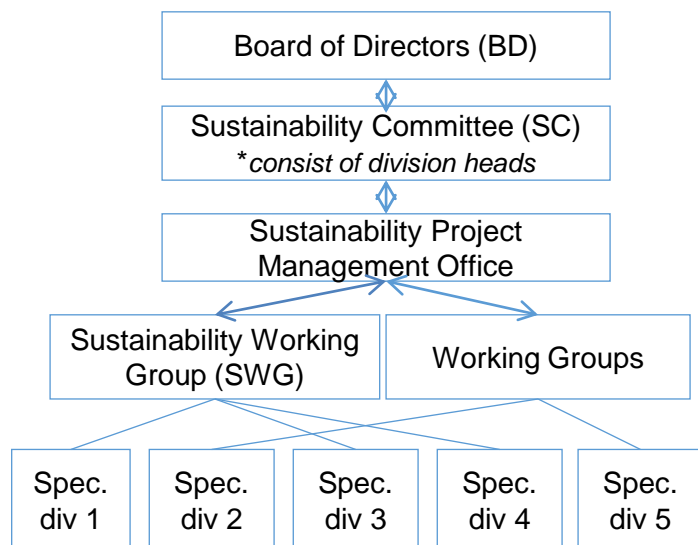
Board of Directors (BD)

Sustainability Committee (SC)
*consist of division heads

Sustainability Project Management Office

Sustainability Working Group (SWG)

Working Groups

Spec. div 1

Spec. div 2

Spec. div 3

Spec. div 4

Spec. div 5